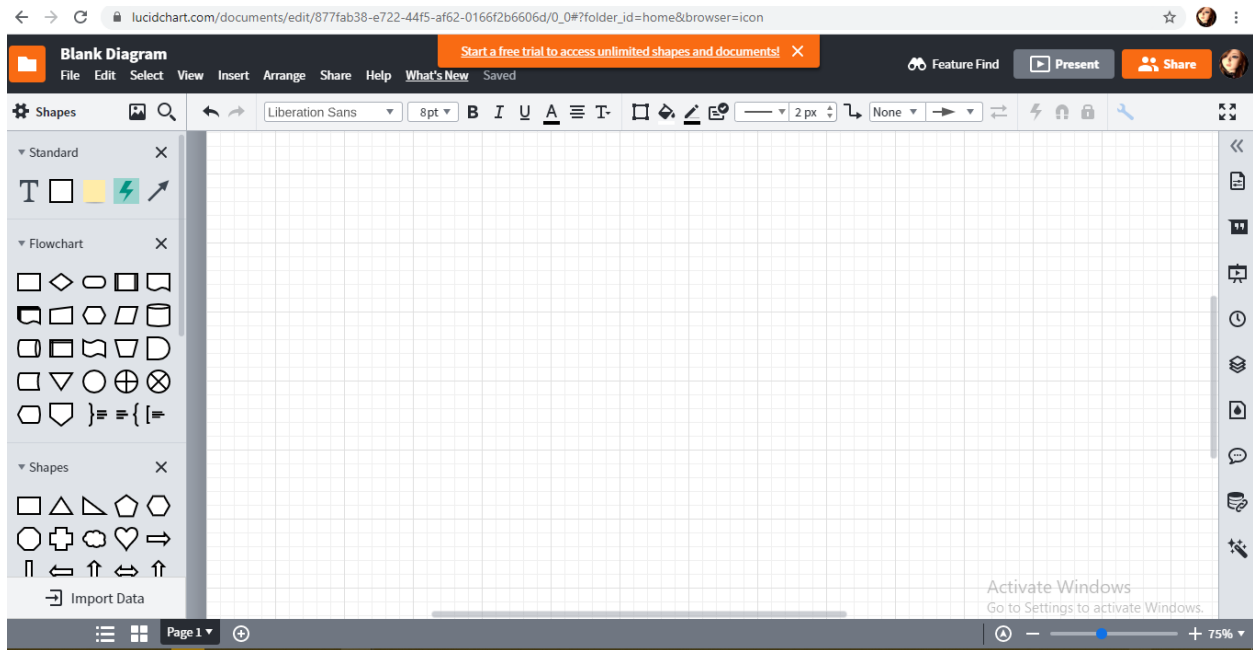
lucidchart.com/documents/edit/877fab38-e722-44f5-af62-0166f2b6606d/0_0#?folder_id=home&browser=icon

Blank Diagram
File Edit Select View Insert Arrange Share Help What's New Saved

Start a free trial to access unlimited shapes and documents!

Feature Find
Present
Share

Shapes
Liberation Sans
8pt
B I U A
2 px
None

Standard
T

Flowchart

Shapes

Import Data

Activate Windows
Go to Settings to activate Windows.

Page 1
75%